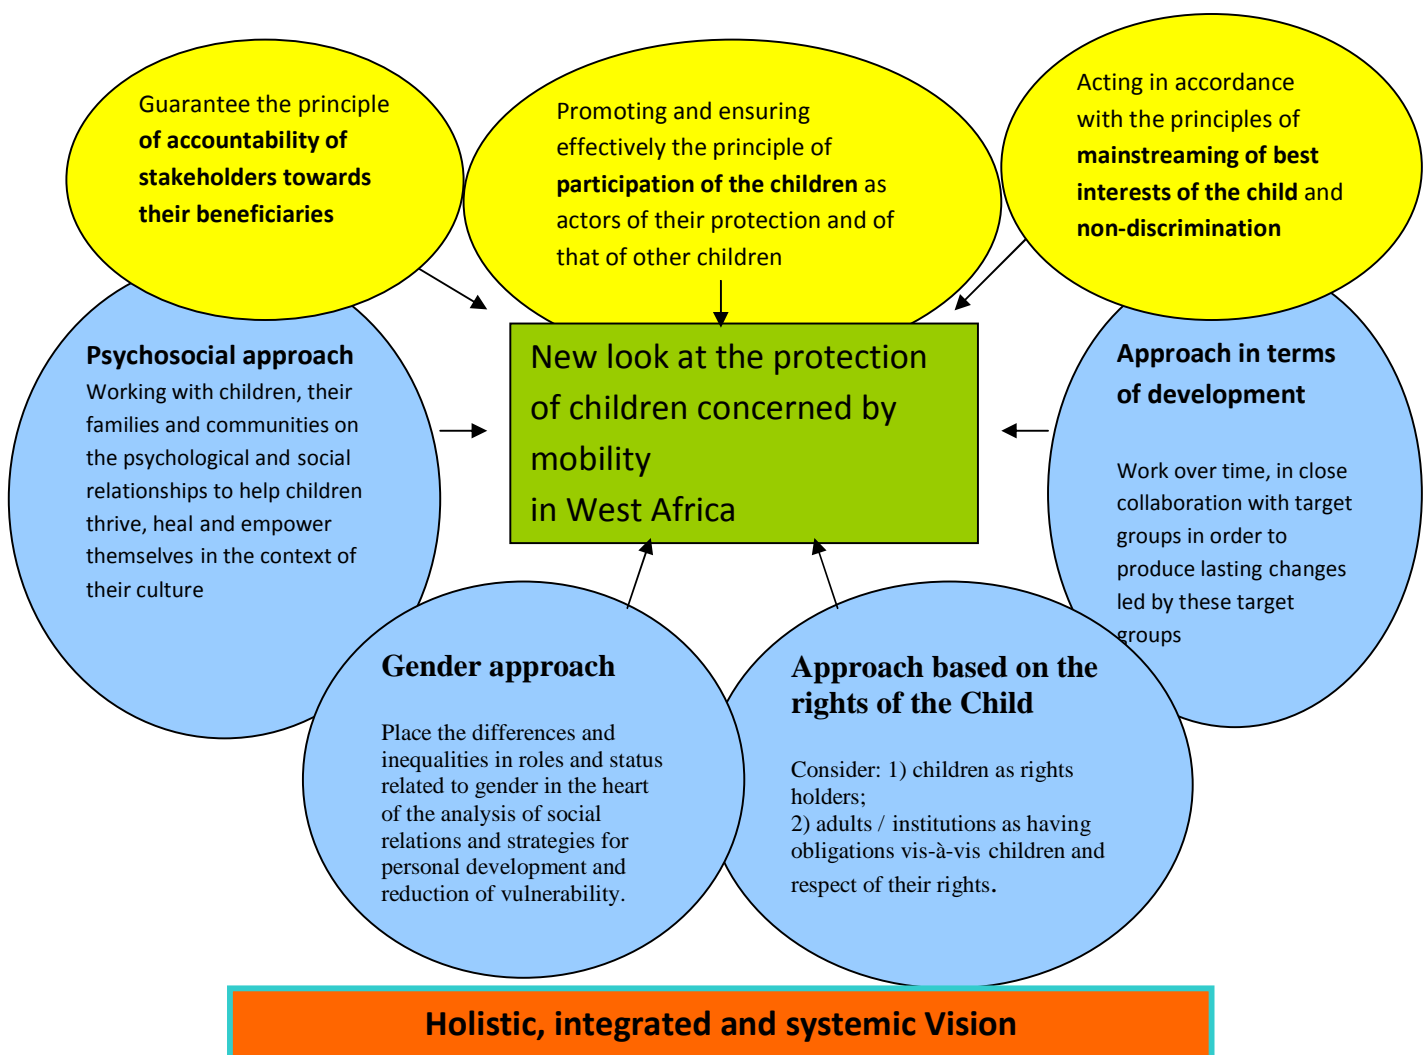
Guarantee the principle **of accountability of stakeholders towards their beneficiaries**

Promoting and ensuring effectively the principle of **participation of the children** as actors of their protection and of that of other children

Acting in accordance with the principles of **mainstreaming of best interests of the child** and **non-discrimination**

**Psychosocial approach**
Working with children, their families and communities on the psychological and social relationships to help children thrive, heal and empower themselves in the context of their culture

New look at the protection of children concerned by mobility in West Africa

**Approach in terms of development**

Work over time, in close collaboration with target groups in order to produce lasting changes led by these target groups

**Gender approach**

Place the differences and inequalities in roles and status related to gender in the heart of the analysis of social relations and strategies for personal development and reduction of vulnerability.

**Approach based on the rights of the Child**

Consider: 1) children as rights holders;
2) adults / institutions as having obligations vis-à-vis children and respect of their rights.

**Holistic, integrated and systemic Vision**